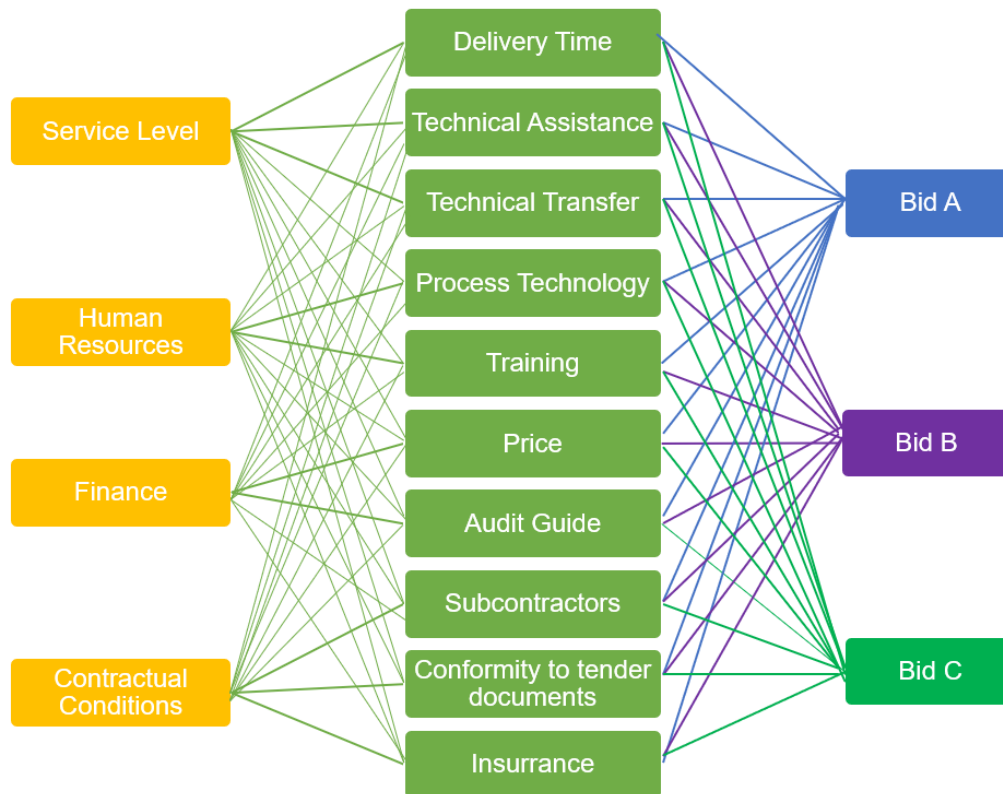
Service Level

Human Resources

Finance

Contractual Conditions

Delivery Time

Technical Assistance

Technical Transfer

Process Technology

Training

Price

Audit Guide

Subcontractors

Conformity to tender documents

Insurrance

Bid A

Bid B

Bid C